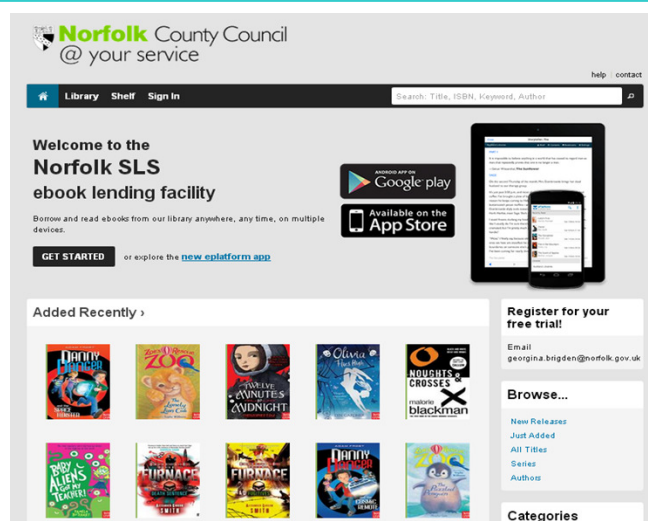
Norfolk County Council
@ your service

help | contact

Library Shelf Sign In

Search: Title, ISBN, Keyword, Author

Welcome to the
Norfolk SLS
ebook lending facility

Borrow and read ebooks from our library anywhere, any time, on multiple devices.

GET STARTED or explore the new eplatform app

ANDROID APP ON Google play

Available on the App Store

Added Recently ›

Danny Dangerous
Zoo
The Lonely Lion Cub
Twelve Minutes to Midnight
Olivia
Noughts & Crosses
Malorie Blackman

Baby Aliens Got My Teacher!
Furnace
Furnace
Danny
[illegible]

Register for your free trial!

Email
georgina.brigden@norfolk.gov.uk

Browse...

New Releases
Just Added
All Titles
Series
Authors

Categories